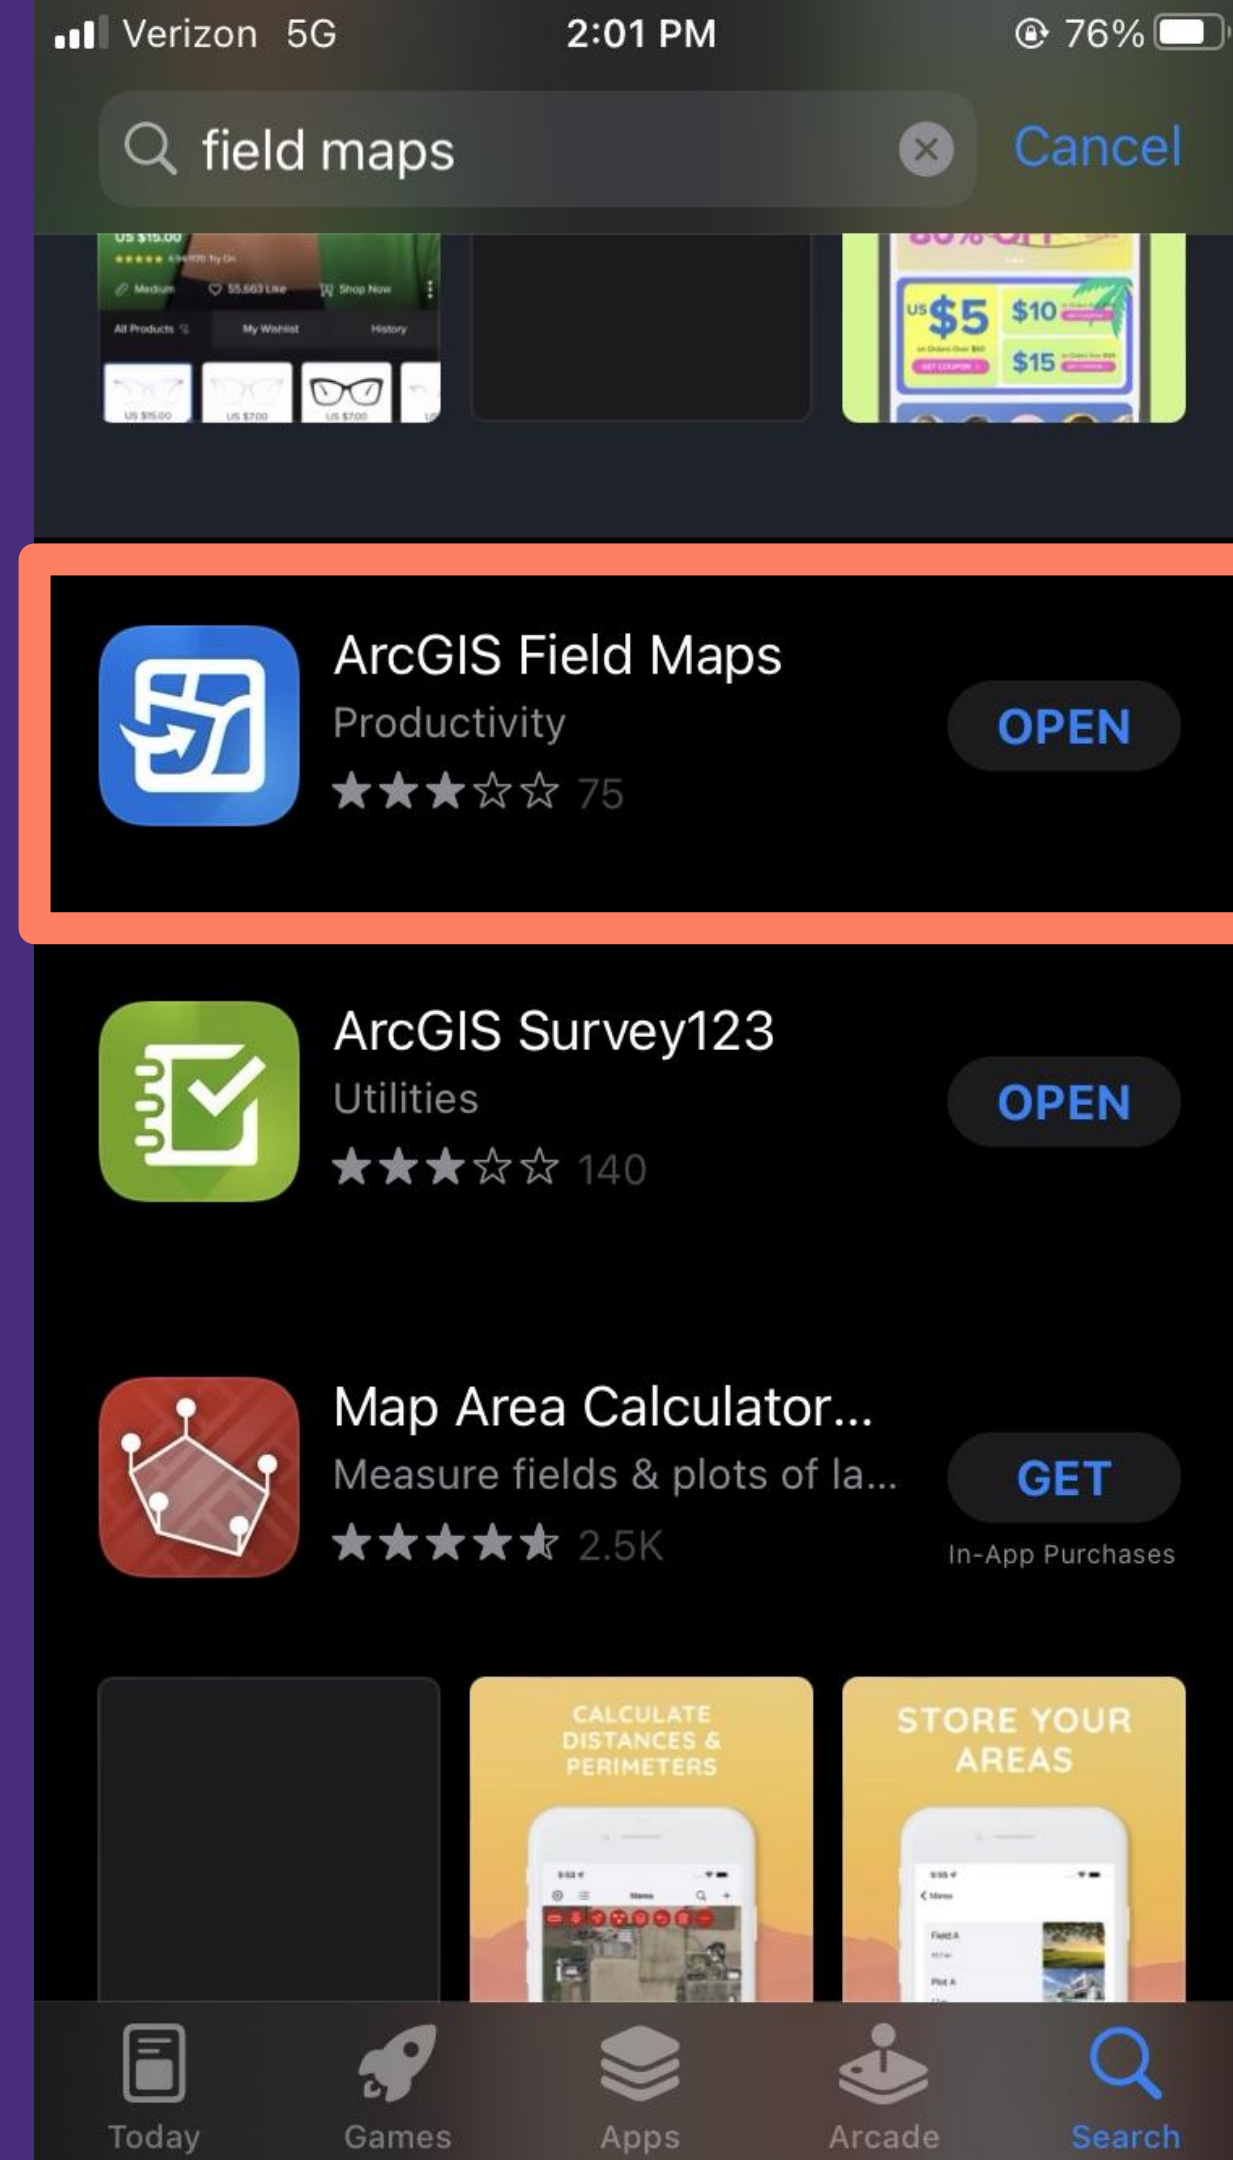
Verizon 5G 2:01 PM 76%

field maps Cancel

US $15.00

Medium 55,663 Like Shop Now

All Products My Wishlist History

US $15.00 US $7.00 US $7.00

US $5 $10 $15

ArcGIS Field Maps
Productivity
75
OPEN

ArcGIS Survey123
Utilities
140
OPEN

Map Area Calculator...
Measure fields & plots of la...
2.5K
GET
In-App Purchases

CALCULATE DISTANCES & PERIMETERS

STORE YOUR AREAS

Today Games Apps Arcade Search